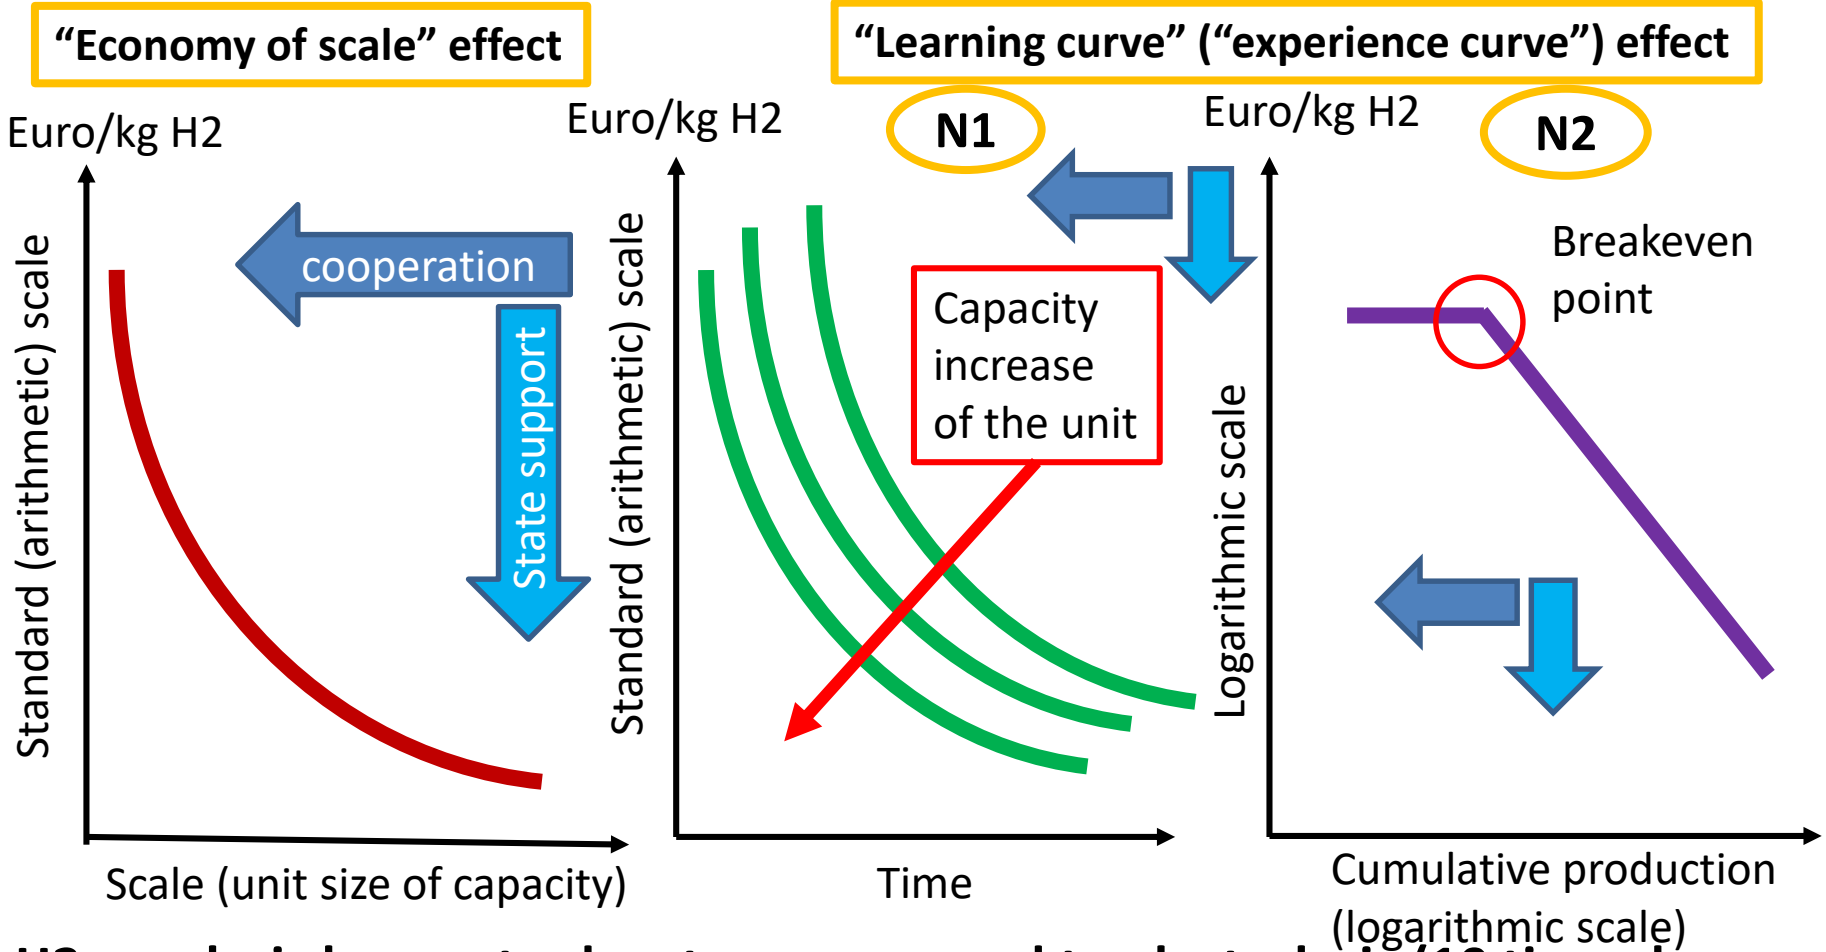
"Economy of scale" effect

"Learning curve" ("experience curve") effect

Euro/kg H2

Standard (arithmetic) scale

cooperation

State support

Scale (unit size of capacity)

Euro/kg H2

N1

Standard (arithmetic) scale

Capacity increase of the unit

Time

Euro/kg H2

N2

Breakeven point

Logarithmic scale

Cumulative production (logarithmic scale)

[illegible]